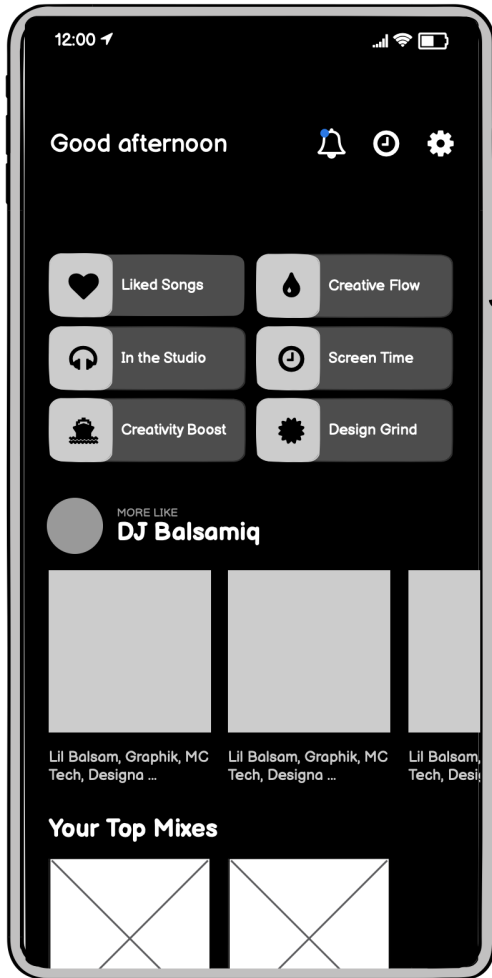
12:00

Good afternoon

Liked Songs

Creative Flow

In the Studio

Screen Time

Creativity Boost

Design Grind

MORE LIKE
DJ Balsamiq

Lil Balsam, Graphik, MC Tech, Designa ...

Lil Balsam, Graphik, MC Tech, Designa ...

Lil Balsam, Tech, Desi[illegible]

Your Top Mixes